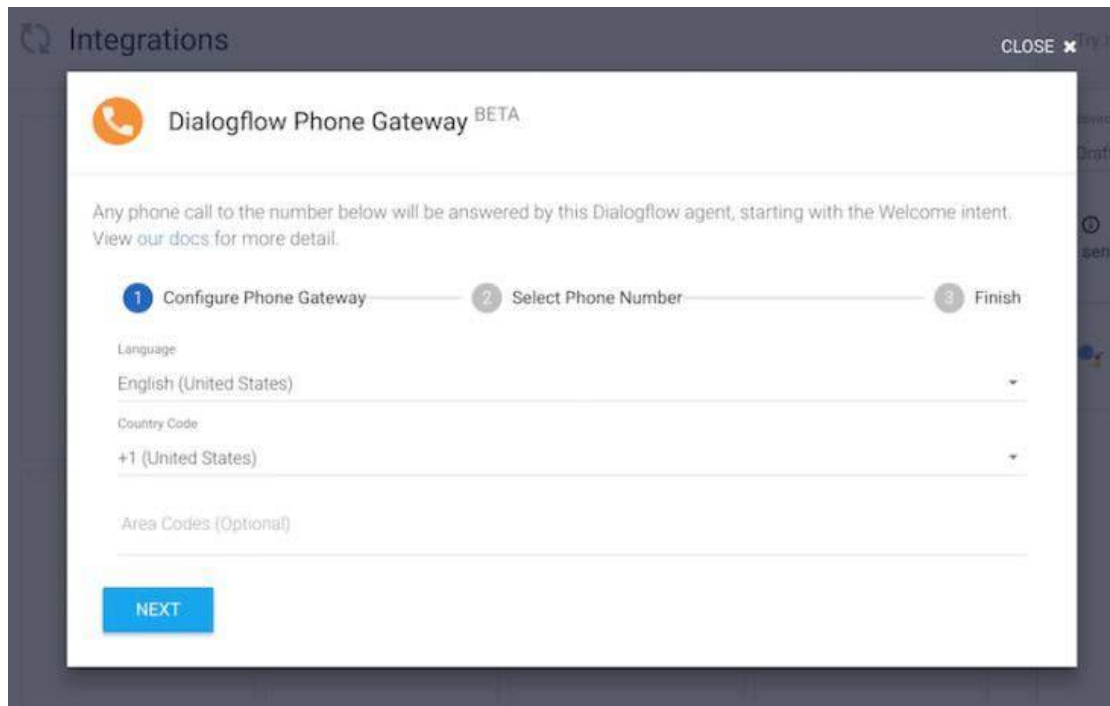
Integrations

CLOSE ✖

Dialogflow Phone Gateway BETA

Any phone call to the number below will be answered by this Dialogflow agent, starting with the Welcome intent. View our docs for more detail.

1 Configure Phone Gateway
2 Select Phone Number
3 Finish

Language
English (United States)

Country Code
+1 (United States)

Area Codes (Optional)

NEXT